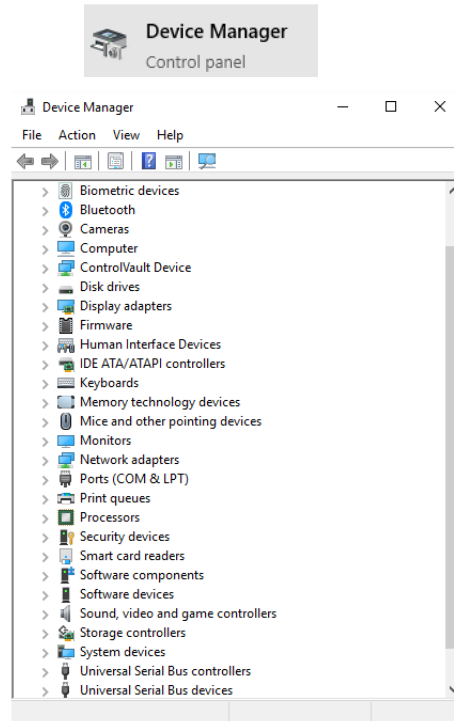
Device Manager
Control panel

Device Manager

File Action View Help

Biometric devices
Bluetooth
Cameras
Computer
ControlVault Device
Disk drives
Display adapters
Firmware
Human Interface Devices
IDE ATA/ATAPI controllers
Keyboards
Memory technology devices
Mice and other pointing devices
Monitors
Network adapters
Ports (COM & LPT)
Print queues
Processors
Security devices
Smart card readers
Software components
Software devices
Sound, video and game controllers
Storage controllers
System devices
Universal Serial Bus controllers
Universal Serial Bus devices